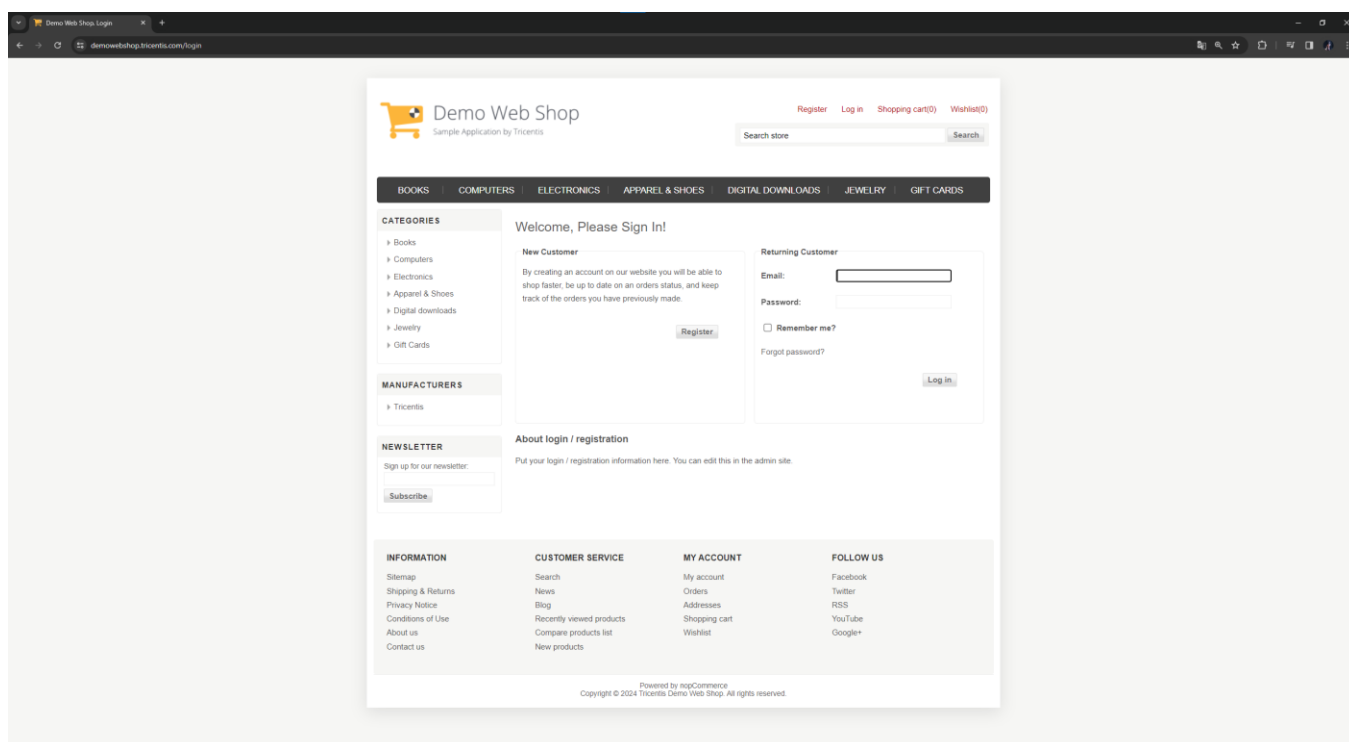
Demo Web Shop. Login
demowebshop.tricentis.com/login

Demo Web Shop
Sample Application by Tricentis

Register Log in Shopping cart(0) Wishlist(0)

Search store Search

BOOKS | COMPUTERS | ELECTRONICS | APPAREL & SHOES | DIGITAL DOWNLOADS | JEWELRY | GIFT CARDS

CATEGORIES
Books
Computers
Electronics
Apparel & Shoes
Digital downloads
Jewelry
Gift Cards

MANUFACTURERS
Tricentis

NEWSLETTER
Sign up for our newsletter:
Subscribe

Welcome, Please Sign In!

New Customer
By creating an account on our website you will be able to shop faster, be up to date on an orders status, and keep track of the orders you have previously made.
Register

Returning Customer
Email:
Password:
Remember me?
Forgot password?
Log in

About login / registration
Put your login / registration information here. You can edit this in the admin site.

INFORMATION
Sitemap
Shipping & Returns
Privacy Notice
Conditions of Use
About us
Contact us

CUSTOMER SERVICE
Search
News
Blog
Recently viewed products
Compare products list
New products

MY ACCOUNT
My account
Orders
Addresses
Shopping cart
Wishlist

FOLLOW US
Facebook
Twitter
RSS
YouTube
Google+

Powered by nopCommerce
Copyright © 2024 Tricentis Demo Web Shop. All rights reserved.